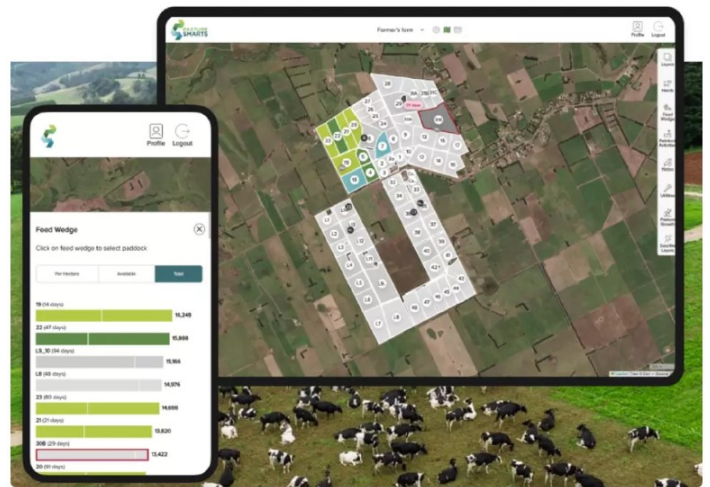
PASTURE SMARTS

Farmer's farm

Profile Logout

Feed Wedge

Click on feed wedge to select paddock

Per Hectare Available Total

19 (54 days) 16,248

22 (47 days) 15,868

LS_10 (56 days) 15,164

L8 (48 days) 14,976

23 (60 days) 14,699

21 (21 days) 13,820

30B (29 days) 13,422

20 (51 days)